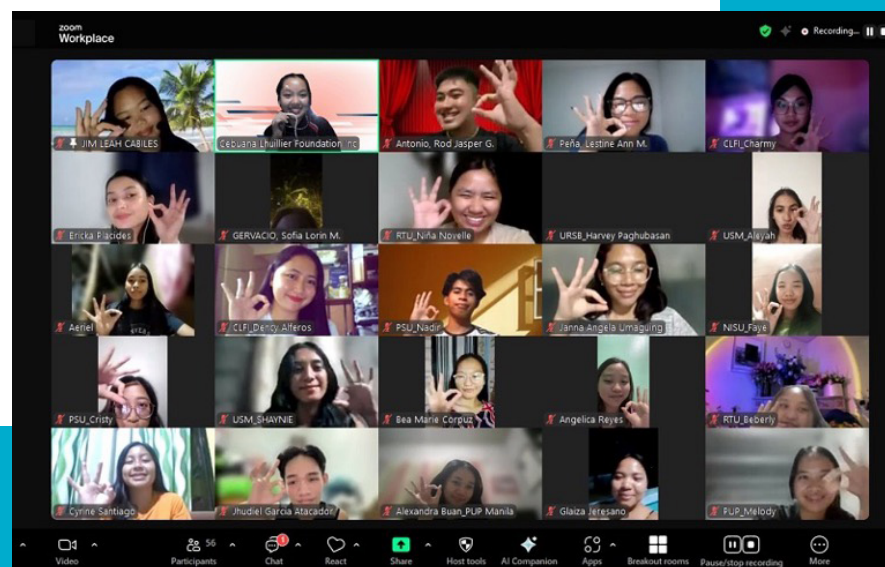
zoom Workplace

Recording...

JIM LEAH CABILES
Cebuana Lhuillier Foundation, Inc
Antonio, Rod Jasper G.
Peña, Lestine Ann M.
CLFI_Charmy
Ericka Placides
GERVACIO, Sofia Lorin M.
RTU_Niña Novelle
URSB_Harvey Paghubasan
USM_Aleyah
Aeriel
CLFI_Dency Alferos
PSU_Nadir
Janna Angela Umaguing
NISU_Faye
PSU_Cristy
USM_SHAYNIE
Bea Marie Corpuz
Angelica Reyes
RTU_Beberly
Cyrine Santiago
Jhudiel Garcia Atacador
Alexandra Buan_PUP Manila
Glaiza Jeresano
PUP_Melody

Video
56 Participants
1 Chat
React
Share
Host tools
AI Companion
Apps
Breakout rooms
Pause/stop recording
More